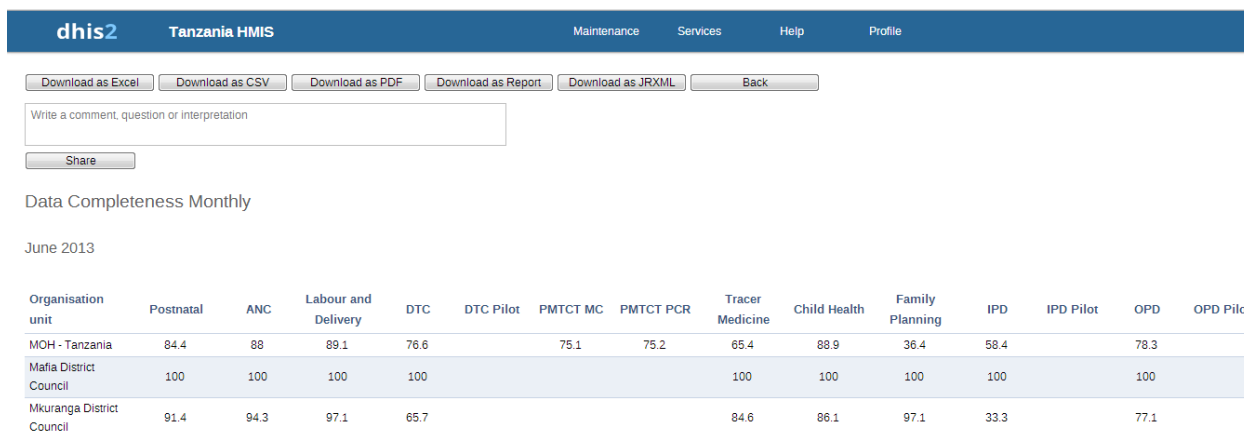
dhis2 Tanzania HMIS

Maintenance Services Help Profile

Download as Excel Download as CSV Download as PDF Download as Report Download as JRXML Back

Write a comment, question or interpretation

Share

Data Completeness Monthly

June 2013

| Organisation unit | Postnatal | ANC | Labour and Delivery | DTC | DTC Pilot | PMTCT MC | PMTCT PCR | Tracer Medicine | Child Health | Family Planning | IPD | IPD Pilot | OPD | OPD Pilo |
|---|---|---|---|---|---|---|---|---|---|---|---|---|---|---|
| MOH - Tanzania | 84.4 | 88 | 89.1 | 76.6 | | 75.1 | 75.2 | 65.4 | 88.9 | 36.4 | 58.4 | | 78.3 | |
| Mafia District Council | 100 | 100 | 100 | 100 | | | | 100 | 100 | 100 | 100 | | 100 | |
| Mkuranga District Council | 91.4 | 94.3 | 97.1 | 65.7 | | | | 84.6 | 86.1 | 97.1 | 33.3 | | 77.1 | |